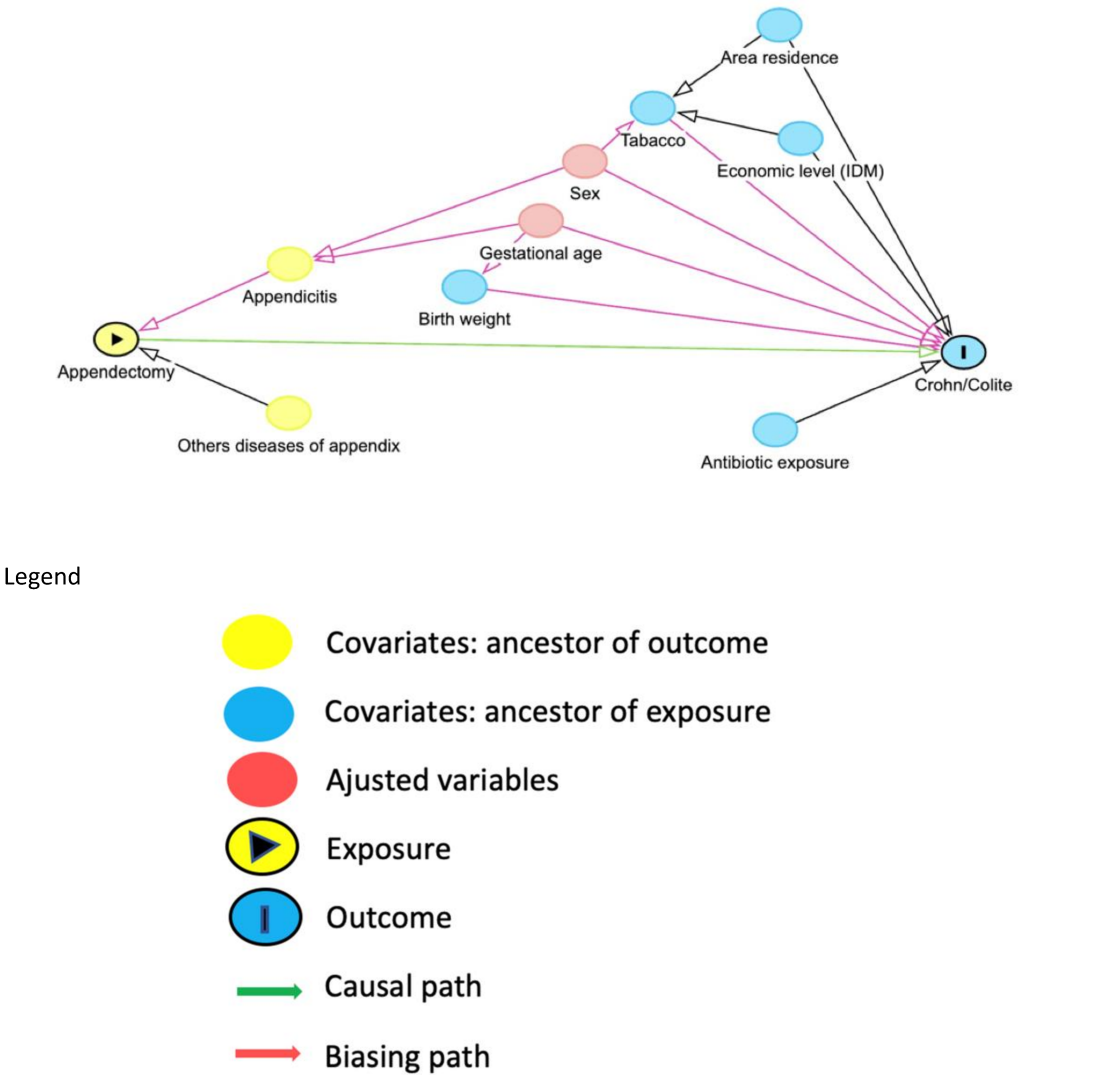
Area residence

Tabacco

Economic level (IDM)

Sex

Gestational age

Appendicitis

Birth weight

Appendectomy

Crohn/Colite

Others diseases of appendix

Antibiotic exposure

Legend

Covariates: ancestor of outcome

Covariates: ancestor of exposure

Ajusted variables

Exposure

Outcome

Causal path

Biasing path